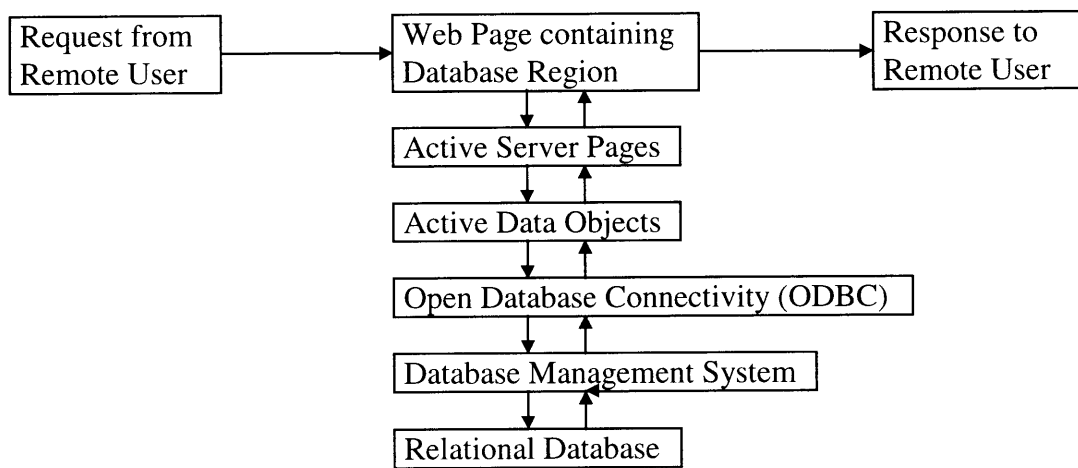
Request from Remote User

Web Page containing Database Region

Response to Remote User

Active Server Pages

Active Data Objects

Open Database Connectivity (ODBC)

Database Management System

Relational Database